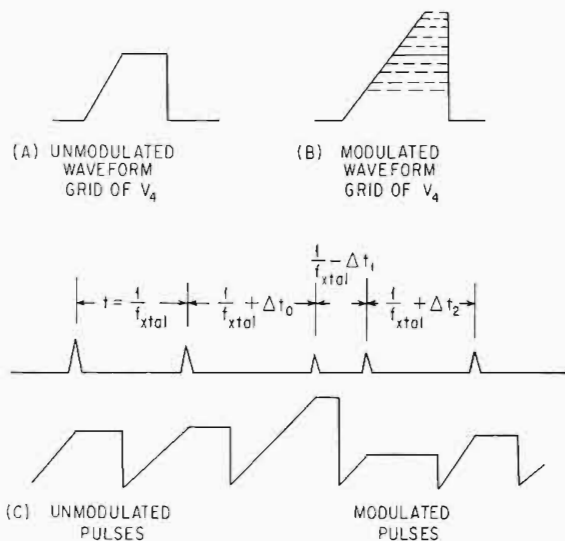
(A) UNMODULATED WAVEFORM GRID OF $V_4$

(B) MODULATED WAVEFORM GRID OF $V_4$

$t = \frac{1}{f_{xtal}}$

$\frac{1}{f_{xtal}} + \Delta t_0$

$\frac{1}{f_{xtal}} - \Delta t_1$

$\frac{1}{f_{xtal}} + \Delta t_2$

(C) UNMODULATED PULSES

MODULATED PULSES